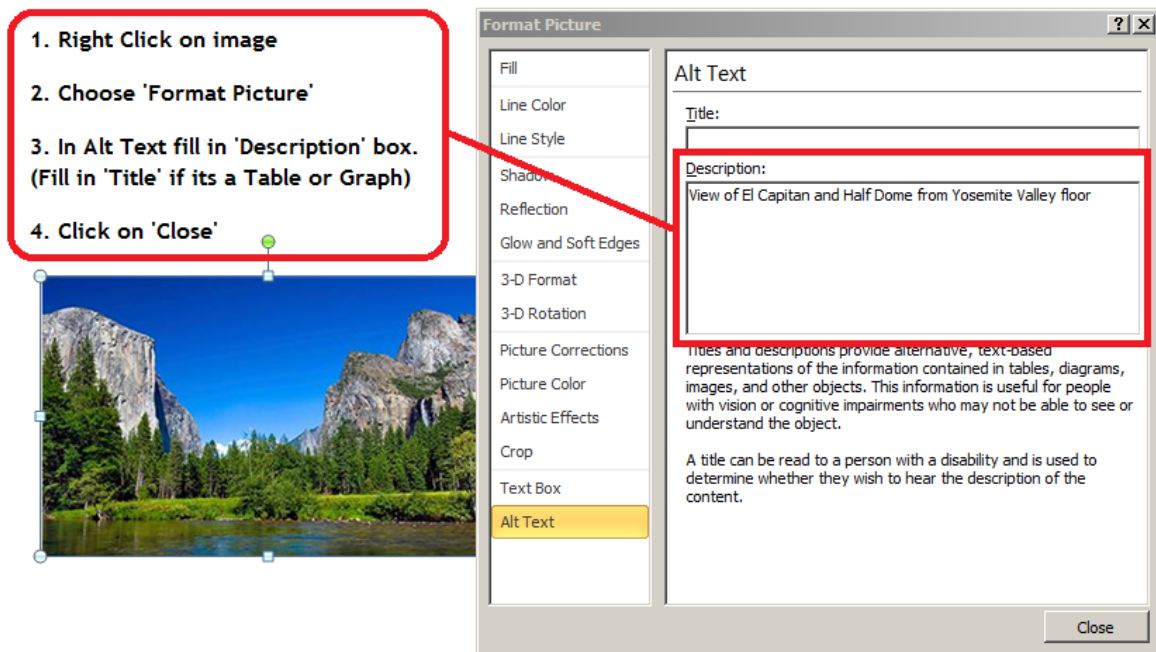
1. Right Click on image

2. Choose 'Format Picture'

3. In Alt Text fill in 'Description' box. (Fill in 'Title' if its a Table or Graph)

4. Click on 'Close'

Format Picture

?

Fill

Line Color

Line Style

Shadow

Reflection

Glow and Soft Edges

3-D Format

3-D Rotation

Picture Corrections

Picture Color

Artistic Effects

Crop

Text Box

Alt Text

Alt Text

Title:

Description:

View of El Capitan and Half Dome from Yosemite Valley floor

Titles and descriptions provide alternative, text-based representations of the information contained in tables, diagrams, images, and other objects. This information is useful for people with vision or cognitive impairments who may not be able to see or understand the object.

A title can be read to a person with a disability and is used to determine whether they wish to hear the description of the content.

Close